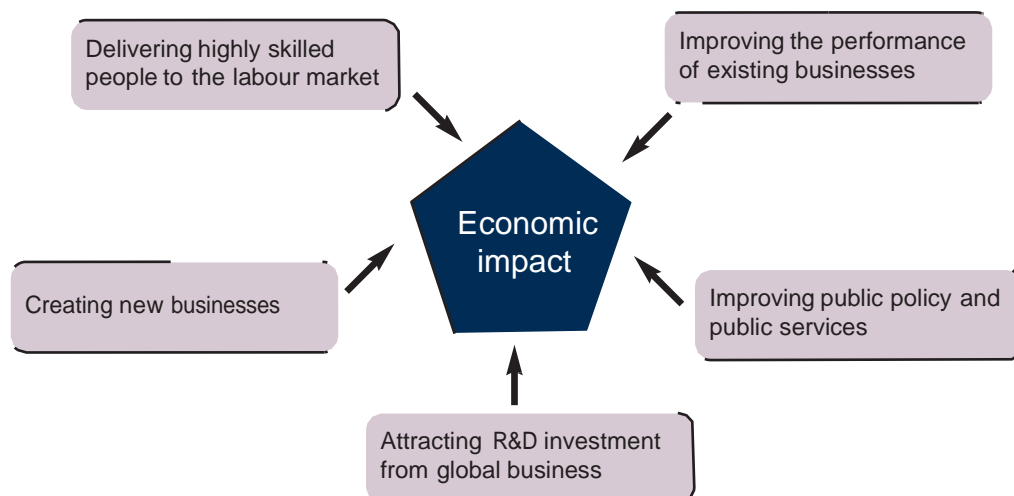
Delivering highly skilled people to the labour market

Improving the performance of existing businesses

Economic impact

Creating new businesses

Improving public policy and public services

Attracting R&D investment from global business